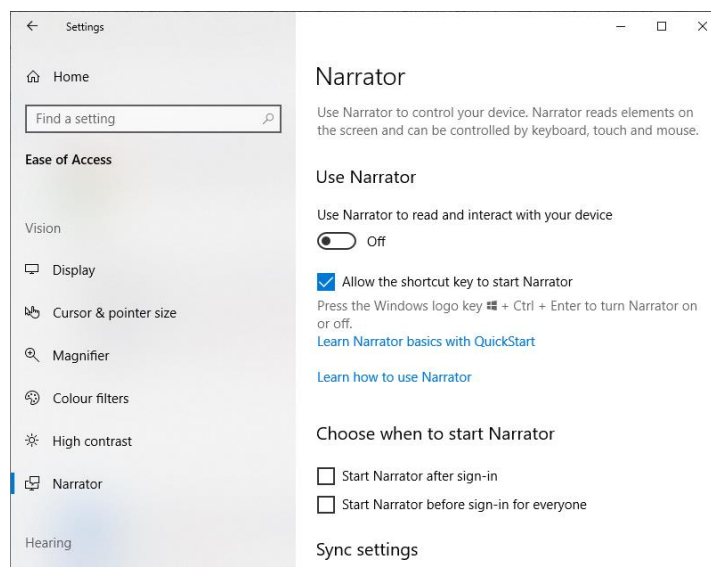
Settings

Home

Find a setting

Ease of Access

Vision

Display

Cursor & pointer size

Magnifier

Colour filters

High contrast

Narrator

Hearing

Narrator

Use Narrator to control your device. Narrator reads elements on the screen and can be controlled by keyboard, touch and mouse.

Use Narrator

Use Narrator to read and interact with your device

Off

Allow the shortcut key to start Narrator

Press the Windows logo key + Ctrl + Enter to turn Narrator on or off.

Learn Narrator basics with QuickStart

Learn how to use Narrator

Choose when to start Narrator

Start Narrator after sign-in

Start Narrator before sign-in for everyone

Sync settings